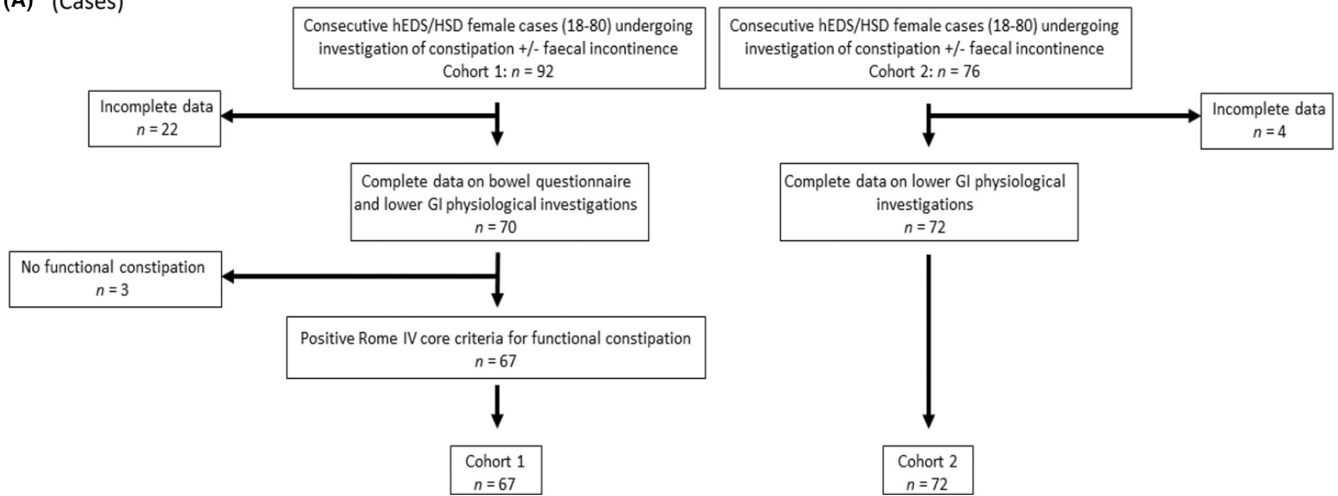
(A) (Cases)

Consecutive hEDS/HSD female cases (18-80) undergoing investigation of constipation +/- faecal incontinence
Cohort 1: $n$ = 92

Incomplete data
$n$ = 22

Complete data on bowel questionnaire and lower GI physiological investigations
$n$ = 70

No functional constipation
$n$ = 3

Positive Rome IV core criteria for functional constipation
$n$ = 67

Cohort 1
$n$ = 67

Consecutive hEDS/HSD female cases (18-80) undergoing investigation of constipation +/- faecal incontinence
Cohort 2: $n$ = 76

Incomplete data
$n$ = 4

Complete data on lower GI physiological investigations
$n$ = 72

Cohort 2
$n$ = 72